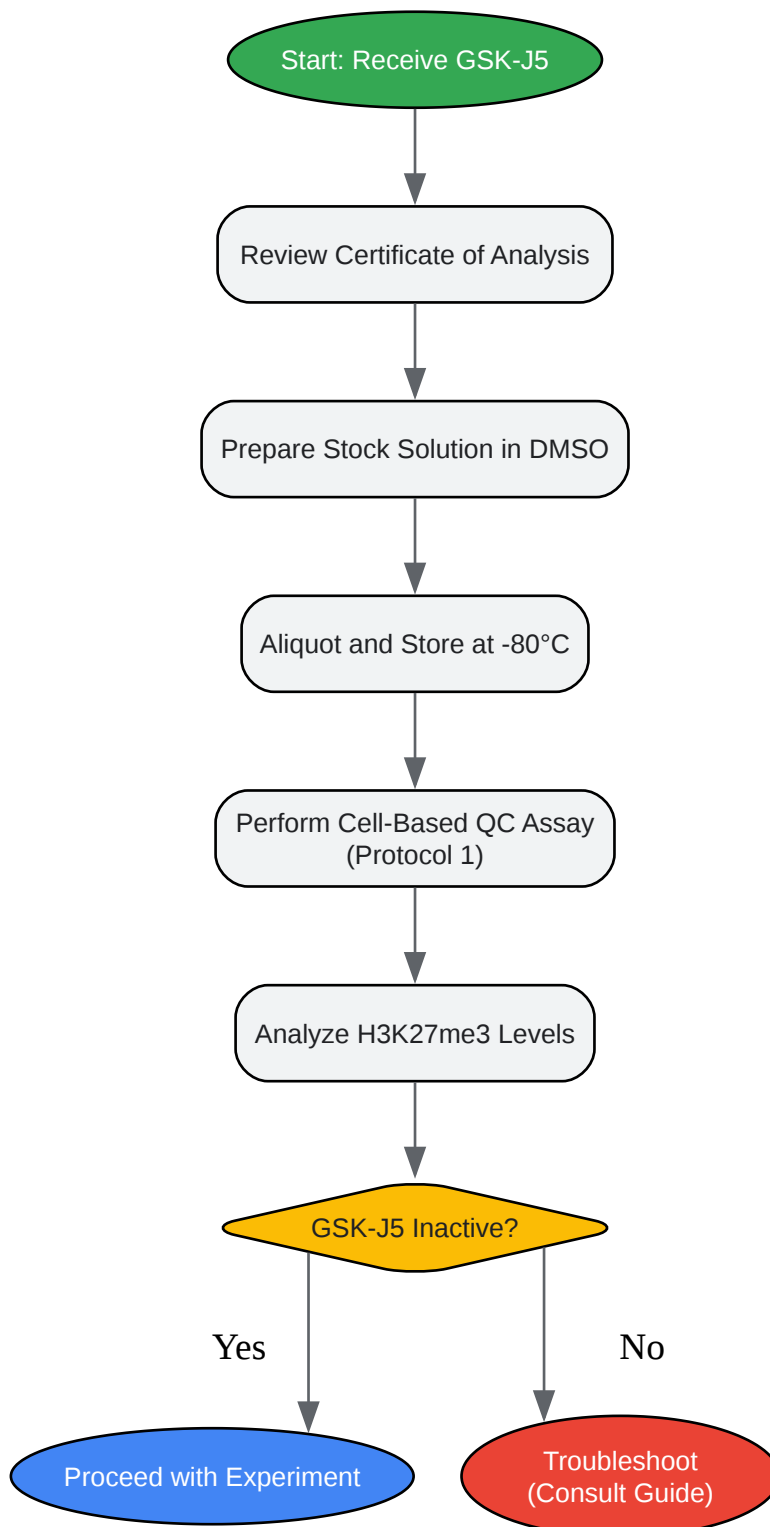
Start: Receive GSK-J5

Review Certificate of Analysis

Prepare Stock Solution in DMSO

Aliquot and Store at -80°C

Perform Cell-Based QC Assay (Protocol 1)

Analyze H3K27me3 Levels

GSK-J5 Inactive?

Yes

No

Proceed with Experiment

Troubleshoot (Consult Guide)